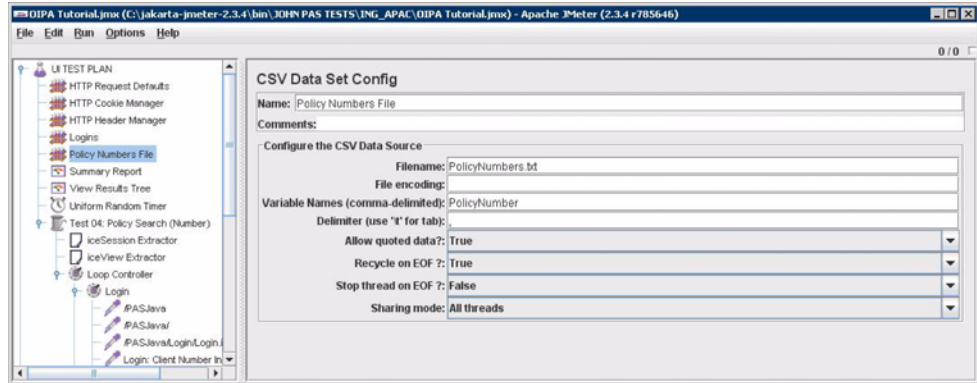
OIPA Tutorial.jmx (C:\jakarta-jmeter-2.3.4\bin\JOHN PAS TESTS\ING_APAC\OIPA Tutorial.jmx) - Apache JMeter (2.3.4 r785646)

File Edit Run Options Help

0 / 0

UI TEST PLAN
HTTP Request Defaults
HTTP Cookie Manager
HTTP Header Manager
Logins
Policy Numbers File
Summary Report
View Results Tree
Uniform Random Timer
Test 04: Policy Search (Number)
iceSession Extractor
iceView Extractor
Loop Controller
Login
/PASJava
/PASJava/
/PASJava/Login/Login.
Login: Client Number In

CSV Data Set Config

Name: Policy Numbers File

Comments:

Configure the CSV Data Source

Filename: PolicyNumbers.txt

File encoding:

Variable Names (comma-delimited): PolicyNumber

Delimiter (use '\t' for tab): ,

Allow quoted data?: True

Recycle on EOF ?: True

Stop thread on EOF ?: False

Sharing mode: All threads